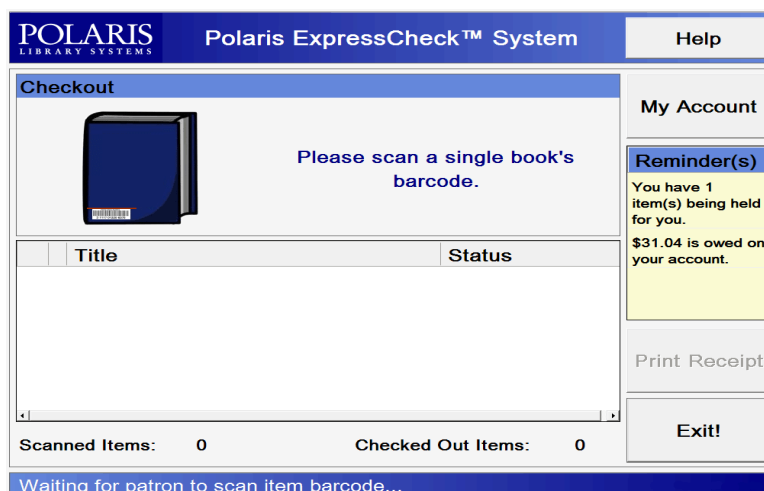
POLARIS
LIBRARY SYSTEMS

Polaris ExpressCheck™ System

Help

Checkout

Please scan a single book's barcode.

| | | Title | Status |
|---|---|---|---|

Scanned Items: 0

Checked Out Items: 0

My Account

Reminder(s)

You have 1 item(s) being held for you.

$31.04 is owed on your account.

Print Receipt

Exit!

Waiting for patron to scan item barcode...